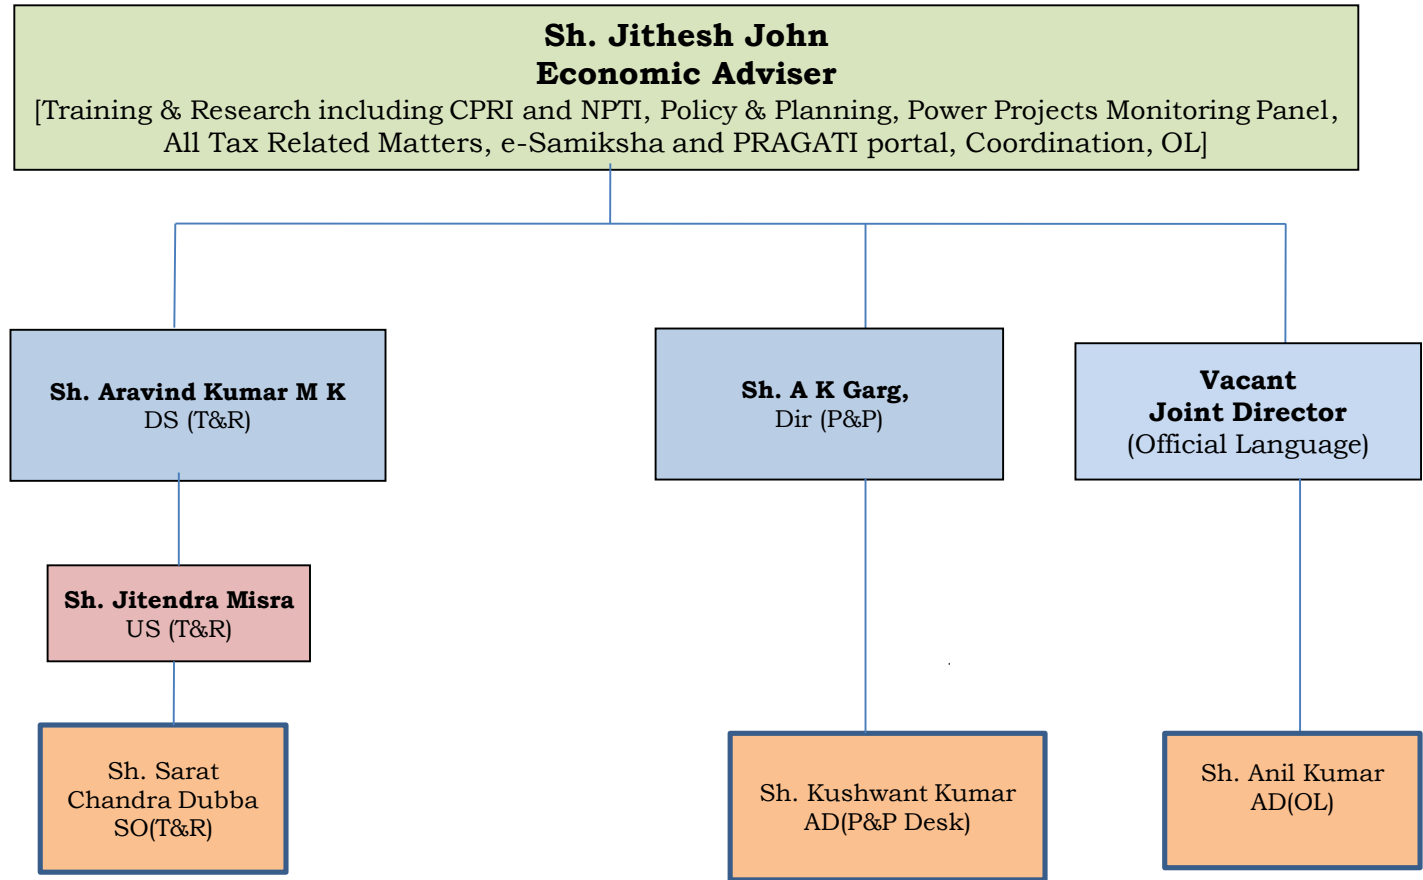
Sh. Jithesh John
Economic Adviser
[Training & Research including CPRI and NPTI, Policy & Planning, Power Projects Monitoring Panel, All Tax Related Matters, e-Samiksha and PRAGATI portal, Coordination, OL]

Sh. Aravind Kumar M K
DS (T&R)

Sh. A K Garg,
Dir (P&P)

Vacant
Joint Director
(Official Language)

Sh. Jitendra Misra
US (T&R)

Sh. Sarat Chandra Dubba
SO(T&R)

Sh. Kushwant Kumar
AD(P&P Desk)

Sh. Anil Kumar
AD(OL)